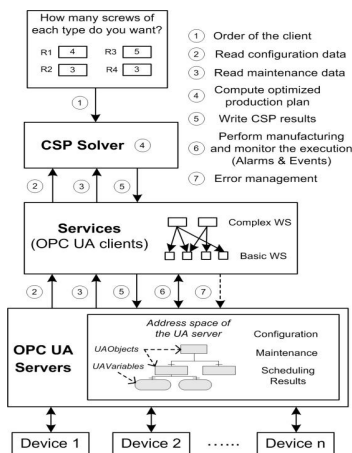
How many screws of each type do you want?

R1 4
R3 5
R2 3
R4 3

1 Order of the client
2 Read configuration data
3 Read maintenance data
4 Compute optimized production plan
5 Write CSP results
6 Perform manufacturing and monitor the execution (Alarms & Events)
7 Error management

1

CSP Solver 4

2
3
5

Services (OPC UA clients)

Complex WS

Basic WS

2
3
5
6
7

OPC UA Servers

Address space of the UA server

UAObjects

UAVariables

Configuration

Maintenance

Scheduling Results

Device 1
Device 2
......
Device n